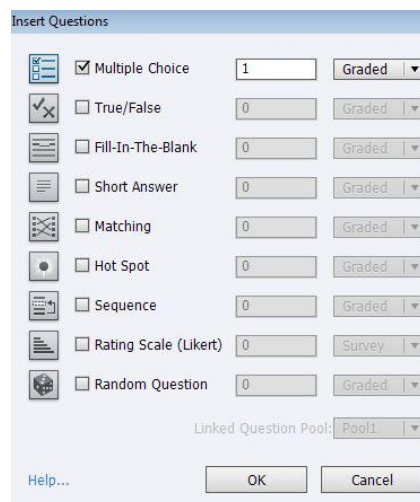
Insert Questions

☑ Multiple Choice | 1 | Graded ▾
☐ True/False | 0 | Graded ▾
☐ Fill-In-The-Blank | 0 | Graded ▾
☐ Short Answer | 0 | Graded ▾
☐ Matching | 0 | Graded ▾
☐ Hot Spot | 0 | Graded ▾
☐ Sequence | 0 | Graded ▾
☐ Rating Scale (Likert) | 0 | Survey ▾
☐ Random Question | 0 | Graded ▾

Linked Question Pool: Pool1 ▾

Help... OK Cancel